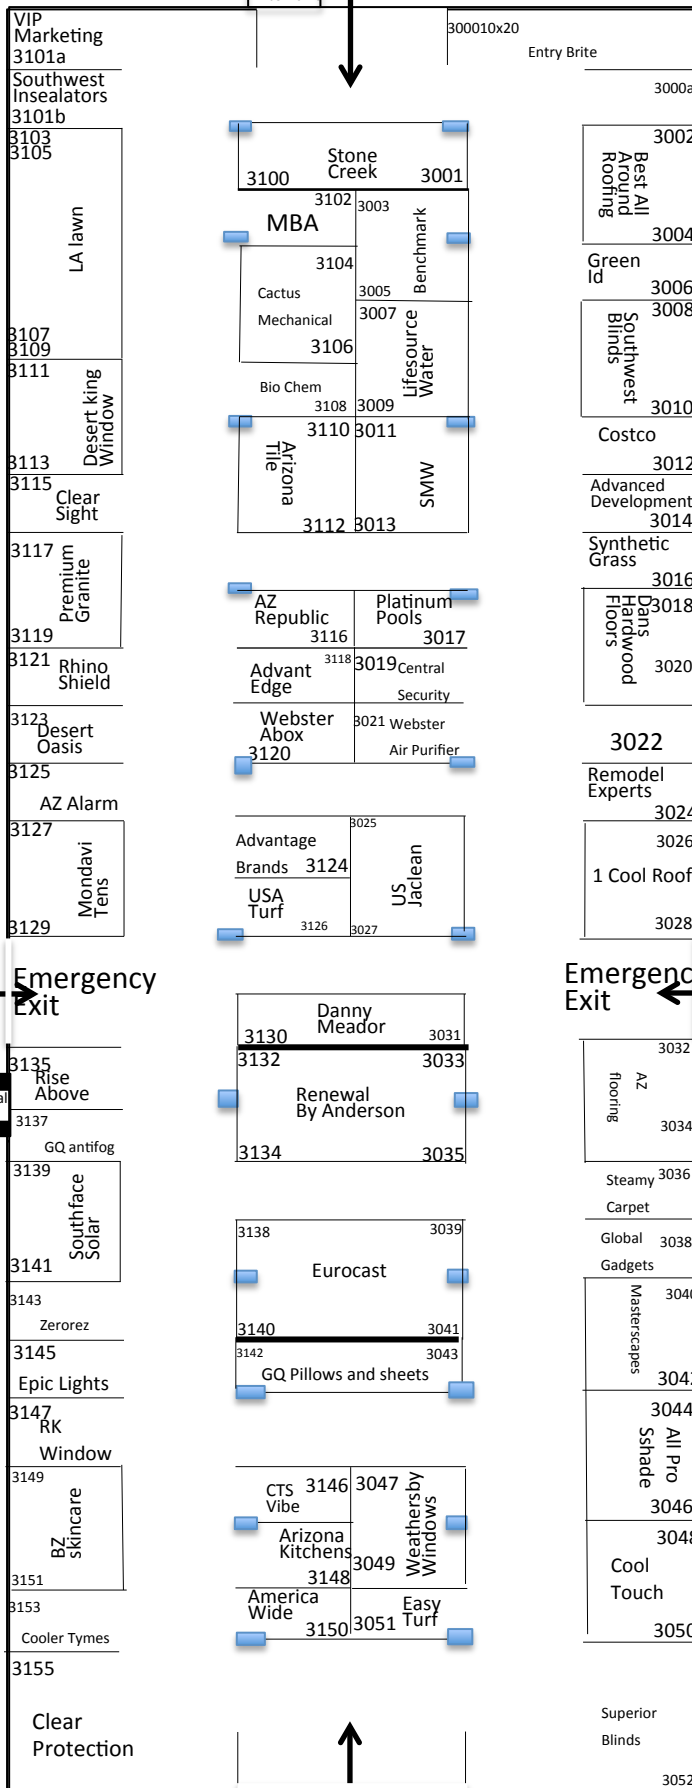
VIP Marketing 3101a
Southwest Insealators 3101b
3103
3105
LA lawn
3107
3109
3111
Desert king Window
3113
3115 Clear Sight
3117 Premium Granite
3119
3121 Rhino Shield
3123 Desert Oasis
3125
AZ Alarm
3127
Mondavi Tens
3129
Emergency Exit
3135 Rise Above
3137
GQ antifog
3139
Southface Solar
3141
3143
Zerorez
3145
Epic Lights
3147 RK Window
3149
BZ skincare
3151
3153
Cooler Tymes
3155
Clear Protection

Stone Creek
3100
3001
3102
3003
MBA
Benchmark
3104
Cactus Mechanical
3005
3007
3106
Lifesource Water
Bio Chem
3108
3009
3110
3011
Arizona Tile
SMW
3112
3013
AZ Republic
3116
Platinum Pools
3017
3118
3019 Central Security
Advant Edge
Webster Abox
3120
3021 Webster Air Purifier
3025
Advantage Brands
3124
USA Turf
3126
US Jaclean
3027
Danny Meador
3130
3031
3132
3033
Renewal By Anderson
3134
3035
3138
3039
Eurocast
3140
3041
3142
3043
GQ Pillows and sheets
CTS Vibe
3146
3047
Weathersby Windows
Arizona Kitchens
3148
3049
America Wide
3150
3051
Easy Turf

300010x20
Entry Brite
3000a
3002
Best All Around Roofing
3004
Green Id
3006
3008
Southwest Blinds
3010
Costco
3012
Advanced Development
3014
Synthetic Grass
3016
Dans Hardwood Floors
3018
3020
3022
Remodel Experts
3024
3026
1 Cool Roof
3028
Emergenc Exit
3032
AZ flooring
3034
Steamy 3036 Carpet
Global 3038 Gadgets
Masterscapes
3040
3042
3044
All Pro Sshade
3046
3048
Cool Touch
3050
Superior Blinds
3052